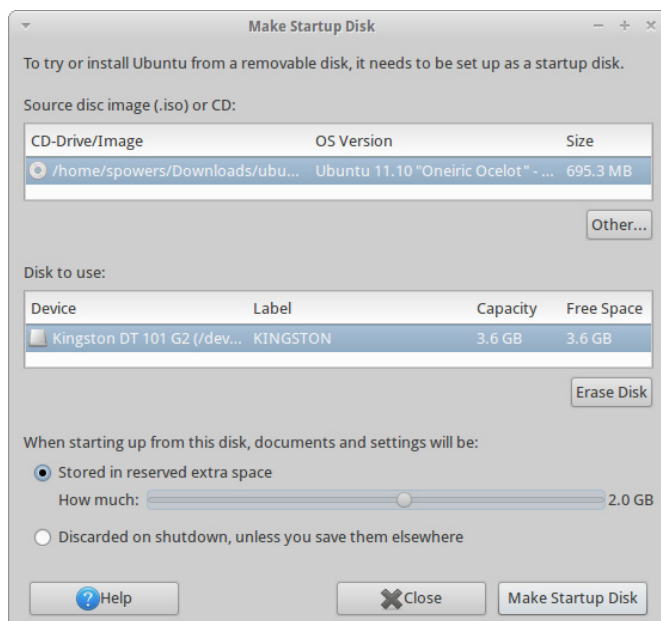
Make Startup Disk

To try or install Ubuntu from a removable disk, it needs to be set up as a startup disk.

Source disc image (.iso) or CD:

| CD-Drive/Image | OS Version | Size |
|---|---|---|
| /home/spowers/Downloads/ubu... | Ubuntu 11.10 "Oneiric Ocelot" - ... | 695.3 MB |

Other...

Disk to use:

| Device | Label | Capacity | Free Space |
|---|---|---|---|
| Kingston DT 101 G2 (/dev... | KINGSTON | 3.6 GB | 3.6 GB |

Erase Disk

When starting up from this disk, documents and settings will be:

Stored in reserved extra space

How much: 2.0 GB

Discarded on shutdown, unless you save them elsewhere

Help Close Make Startup Disk